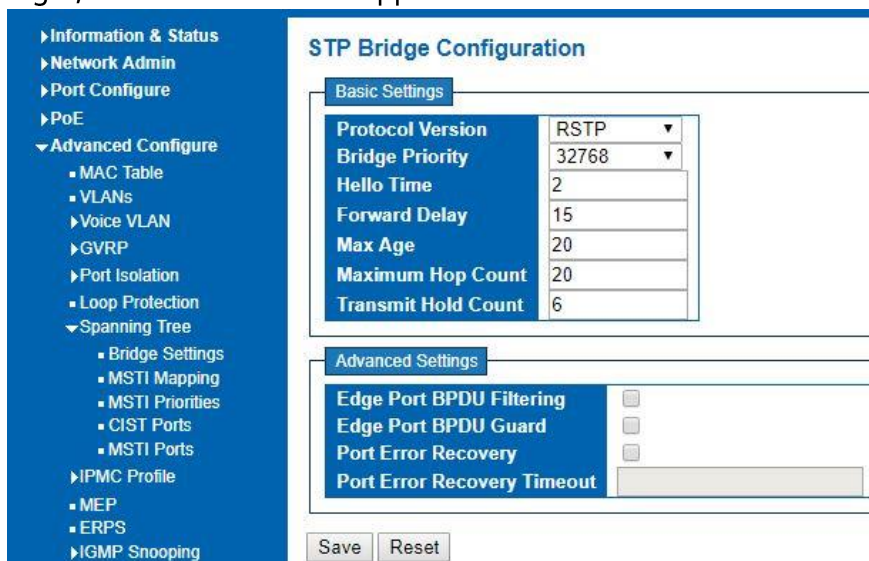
▸Information & Status
▸Network Admin
▸Port Configure
▸PoE
▾Advanced Configure
▪ MAC Table
▪ VLANs
▸Voice VLAN
▸GVRP
▸Port Isolation
▪ Loop Protection
▾Spanning Tree
▪ Bridge Settings
▪ MSTI Mapping
▪ MSTI Priorities
▪ CIST Ports
▪ MSTI Ports
▸IPMC Profile
▪ MEP
▪ ERPS
▸IGMP Snooping

STP Bridge Configuration

Basic Settings

| Protocol Version | RSTP |
|---|---|
| Bridge Priority | 32768 |
| Hello Time | 2 |
| Forward Delay | 15 |
| Max Age | 20 |
| Maximum Hop Count | 20 |
| Transmit Hold Count | 6 |

Advanced Settings

Edge Port BPDU Filtering
Edge Port BPDU Guard
Port Error Recovery
Port Error Recovery Timeout

Save Reset